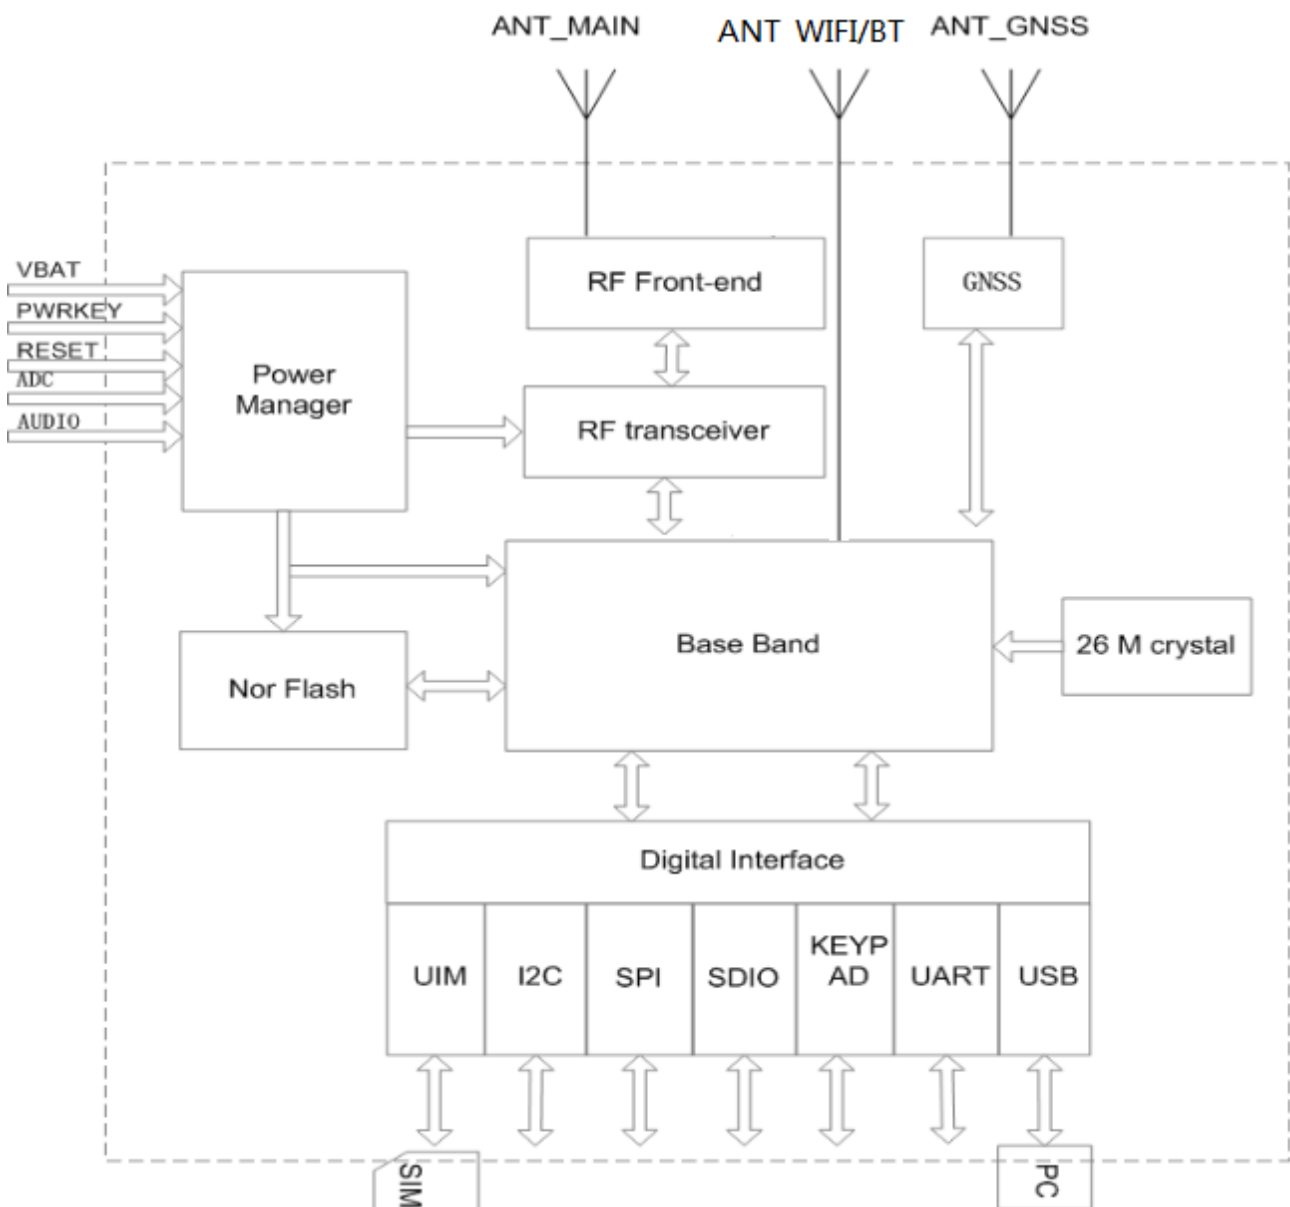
ANT_MAIN
ANT WIFI/BT
ANT_GNSS

VBAT
PWRKEY
RESET
ADC
AUDIO

Power Manager

RF Front-end

RF transceiver

GNSS

Base Band

26 M crystal

Nor Flash

Digital Interface

| UIM | I2C | SPI | SDIO | KEYPAD | UART | USB |
|---|---|---|---|---|---|---|

SIM

PC